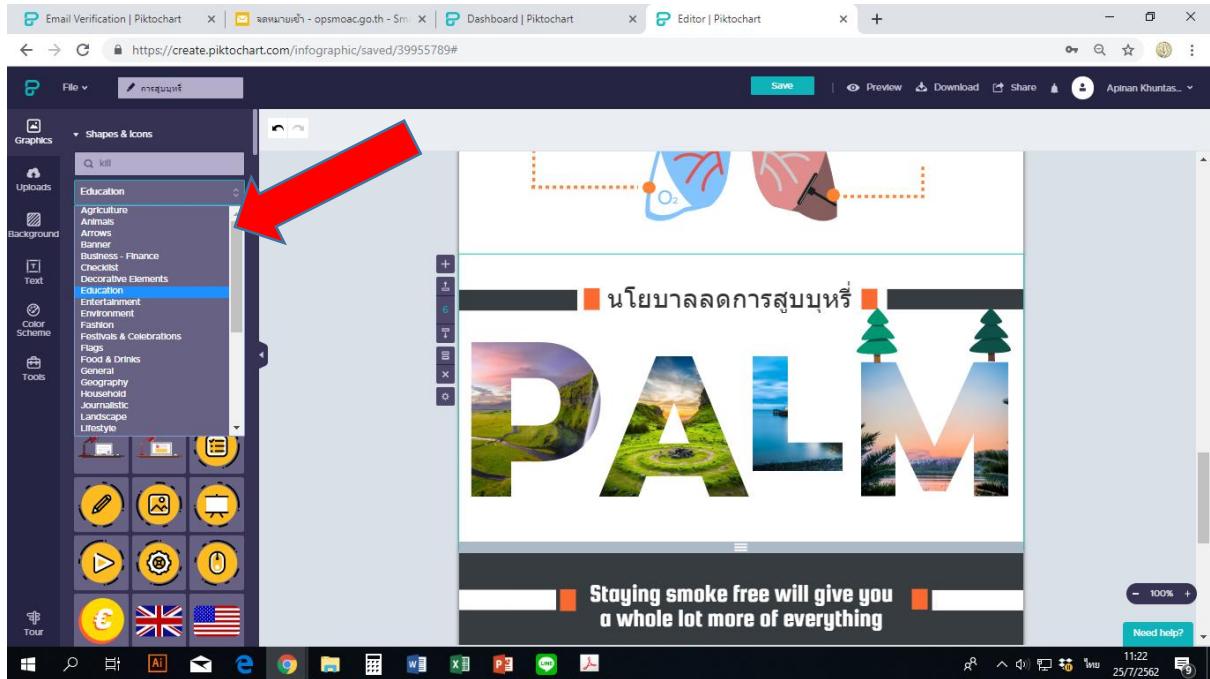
Email Verification | Piktochart
จดหมายเข้า - opsmoac.go.th - Sm
Dashboard | Piktochart
Editor | Piktochart

https://create.piktochart.com/infographic/saved/39955789#

File
การสูบบุหรี่
Save
Preview
Download
Share
Apinan Khuntas...

Graphics
Uploads
Background
Text
Color Scheme
Tools
Tour

Shapes & Icons
kill
Education
Agriculture
Animals
Arrows
Banner
Business - Finance
Checklist
Decorative Elements
Education
Entertainment
Environment
Fashion
Festivals & Celebrations
Flags
Food & Drinks
General
Geography
Household
Journalistic
Landscape
Lifestyle

O₂

นโยบาลลดการสูบบุหรี่

PALM

Staying smoke free will give you a whole lot more of everything

100%
Need help?

ไทย
11:22
25/7/2562
9